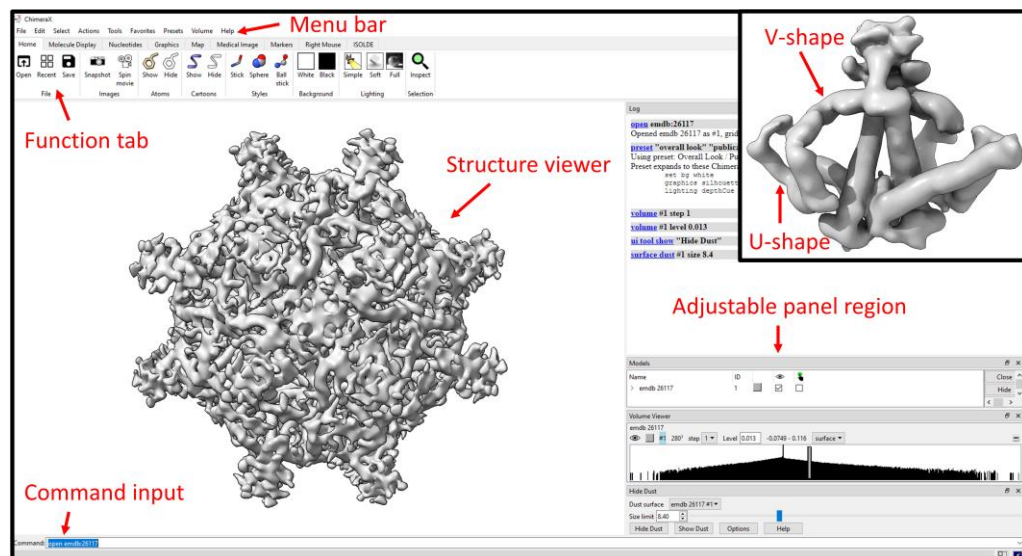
ChimeraX
File Edit Select Actions Tools Favorites Presets Volume Help
Menu bar
Home Molecule Display Nucleotides Graphics Map Medical Image Markers Right Mouse ISOLDE
Open Recent Save Snapshot Spin movie Show Hide Show Hide Stick Sphere Ball stick White Black Simple Soft Full Inspect
File Images Atoms Cartoons Styles Background Lighting Selection
Function tab
Structure viewer
V-shape
U-shape
Log
open emdb:26117
Opened emdb 26117 as #1, grid
preset "overall look" "publica
Using preset: Overall Look / Pu
Preset expands to these Chimera
set bg white
graphics silhouett
lighting depthCue
volume #1 step 1
volume #1 level 0.013
ui tool show "Hide Dust"
surface dust #1 size 8.4
Adjustable panel region
Models
Name ID
emdb 26117 1
Close
Hide
Volume Viewer
emdb 26117
#1 280³ step 1 Level 0.013 -0.0749 - 0.116 surface
Hide Dust
Dust surface emdb 26117 #1
Size limit 8.40
Hide Dust Show Dust Options Help
Command input
Command: open emdb:26117